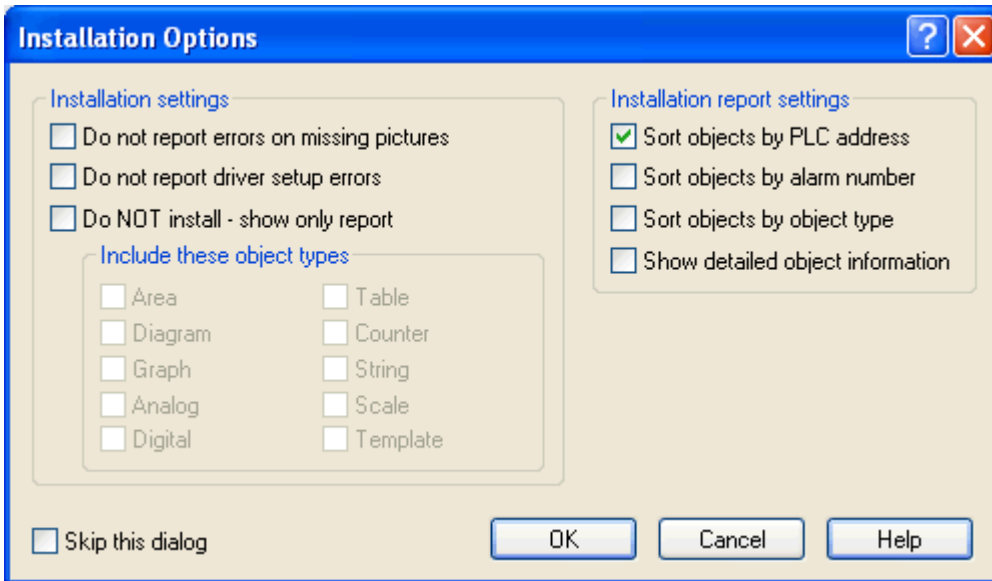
Installation Options

?

Installation settings

Do not report errors on missing pictures

Do not report driver setup errors

Do NOT install - show only report

Include these object types

Area

Table

Diagram

Counter

Graph

String

Analog

Scale

Digital

Template

Installation report settings

Sort objects by PLC address

Sort objects by alarm number

Sort objects by object type

Show detailed object information

Skip this dialog

OK

Cancel

Help